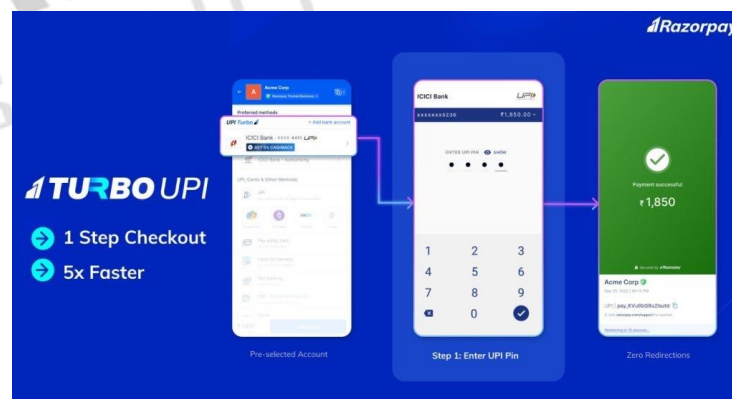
Razorpay

TURBO UPI

1 Step Checkout

5x Faster

Acme Corp

Preferred methods

UPI Turbo

+ Add bank account

ICICI Bank · XXXX 4441 UPI

GET 5% CASHBACK

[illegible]

UPI, Cards & Other Methods

UPI

Pay using EMI

Cards (Or Wallets)

Net Banking

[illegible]

Pre-selected Account

ICICI Bank

UPI

xxxxxxx5236

₹1,850.00

ENTER UPI PIN SHOW

1 2 3
4 5 6
7 8 9
0

Step 1: Enter UPI Pin

Payment successful

₹1,850

Secured by Razorpay

Acme Corp

UPI pay_KVuRbG9u2Isuhd

Zero Redirections